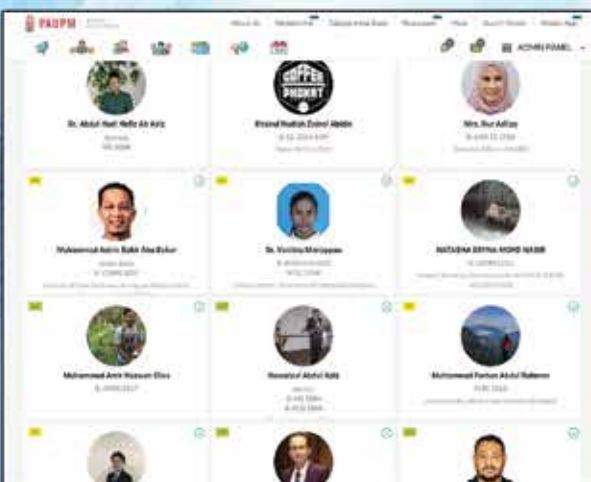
PAUPM

About Us | Membership | Tabung Kebajikan | Pernyataan | More | Search Profile | Mobile App

ADMIN PANEL

Dr. Abdul Hadi Hafiz Ab Aziz

COFFEE PHOBIAT

Khairul Hadiah Zainol Abidin

Mrs. Nur Adliza

Muhammad Aziz Abdul Bakar

Dr. Kavitha Marappan

NATASHA ERYNA MOHD NASIR

Mohammad Amir Nazaan Ehsu

Norazizul Abdul Aziz

Muhammad Farhan Abdul Rahman